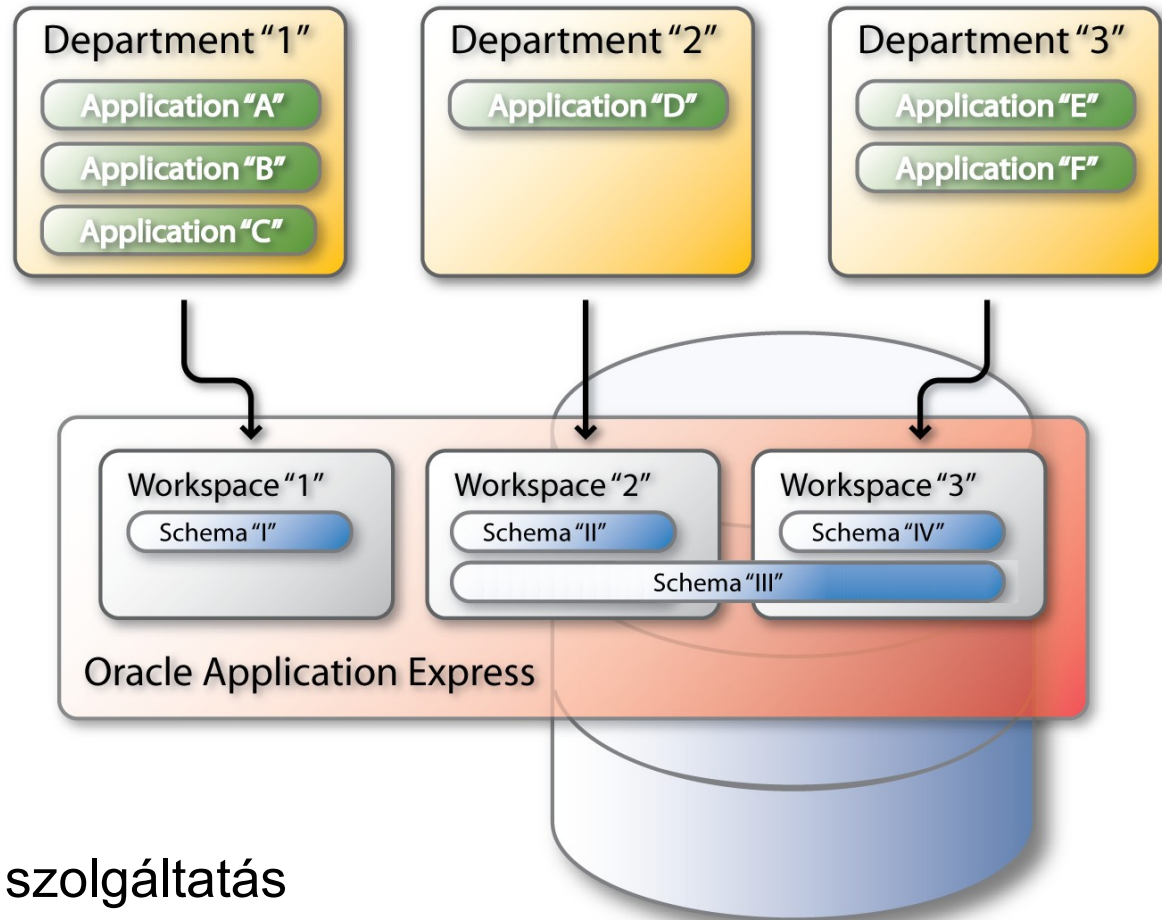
Department "1"

Application "A"

Application "B"

Application "C"

Department "2"

Application "D"

Department "3"

Application "E"

Application "F"

Workspace "1"

Schema "I"

Workspace "2"

Schema "II"

Workspace "3"

Schema "IV"

Schema "III"

Oracle Application Express

szolgáltatás